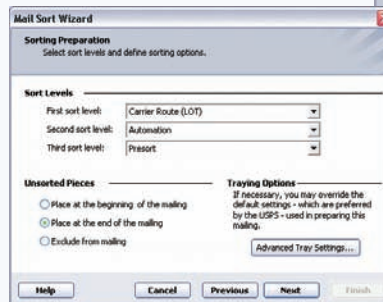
Mail Sort Wizard

Sorting Preparation
Select sort levels and define sorting options.

Sort Levels

First sort level: Carrier Route (LOT)

Second sort level: Automation

Third sort level: Presort

Unsorted Pieces

Place at the beginning of the mailing

Place at the end of the mailing

Exclude from mailing

Traying Options

If necessary, you may override the default settings - which are preferred by the USPS - used in preparing this mailing.

Advanced Tray Settings...

Help

Cancel

Previous

Next

Finish